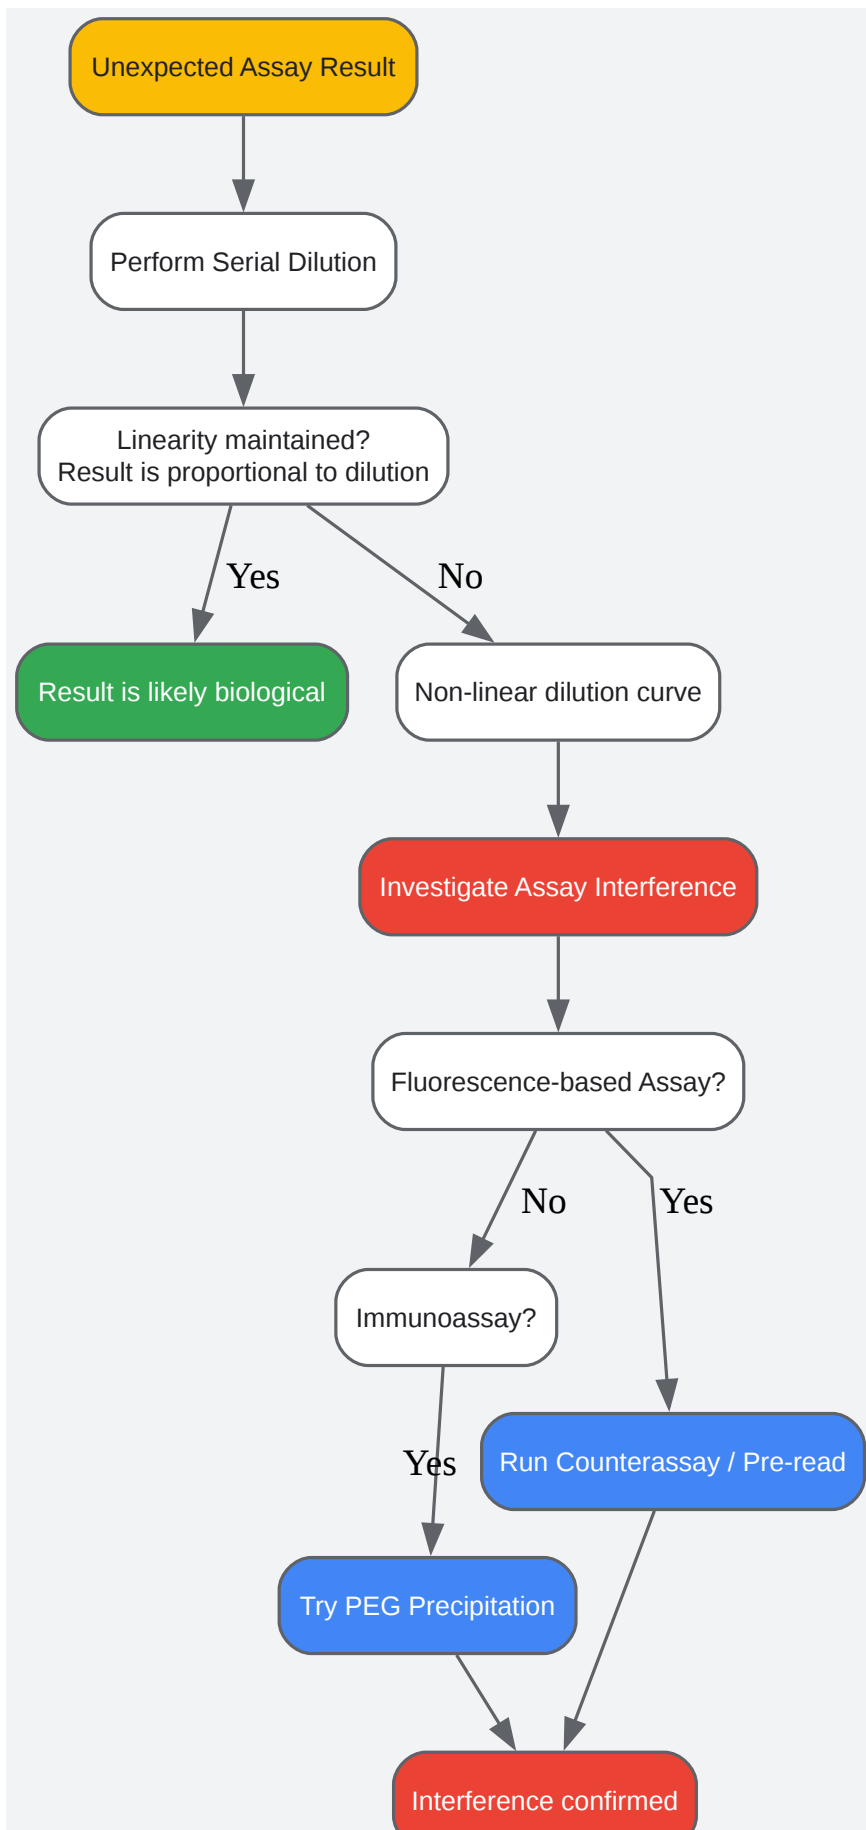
Unexpected Assay Result

Perform Serial Dilution

Linearity maintained?
Result is proportional to dilution

Yes

No

Result is likely biological

Non-linear dilution curve

Investigate Assay Interference

Fluorescence-based Assay?

No

Yes

Immunoassay?

Yes

Run Counterassay / Pre-read

Try PEG Precipitation

Interference confirmed